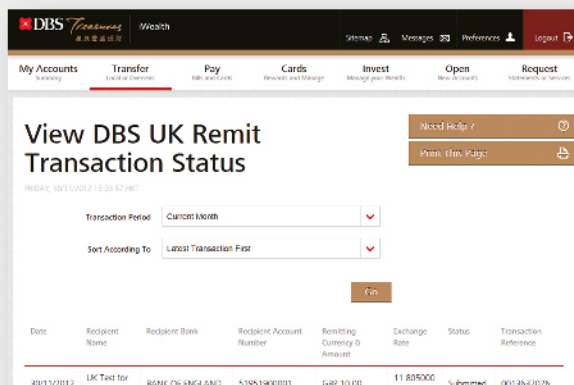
DBS Treasures 星展豐盛理財 Wealth

Sitemap Messages Preferences Logout

My Accounts Summary | Transfer Local or Overseas | Pay Bills and Cards | Cards Rewards and Manage | Invest Manage your Wealth | Open New accounts | Request Statements or Services

View DBS UK Remit Transaction Status

FRIDAY, 30/11/2012 13:08:57 HKT

Need Help ?

Print This Page

Transaction Period Current Month

Sort According To Latest Transaction First

Go

| Date | Recipient Name | Recipient Bank | Recipient Account Number | Remitting Currency & Amount | Exchange Rate | Status | Transaction Reference |
|---|---|---|---|---|---|---|---|
| 30/11/2012 | UK Test for | BANK OF ENGLAND | 53851900001 | GBP 10.00 | 11.805000 | Submitted | 00146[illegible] |